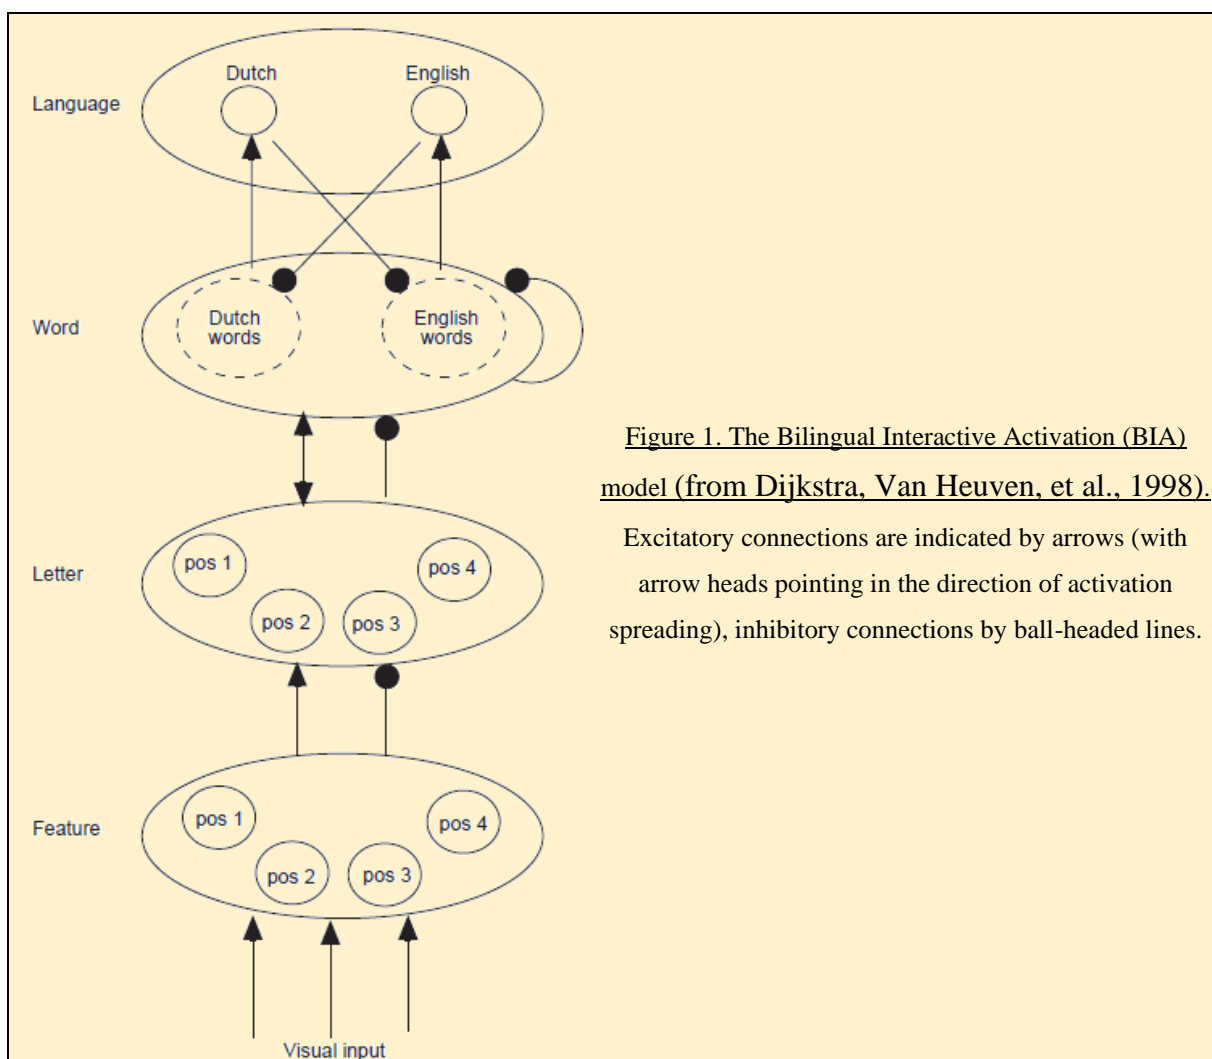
Language

Dutch

English

Word

Dutch words

English words

Letter

pos 1

pos 4

pos 2

pos 3

Feature

pos 1

pos 4

pos 2

pos 3

Visual input

Figure 1. The Bilingual Interactive Activation (BIA) model (from Dijkstra, Van Heuven, et al., 1998).

Excitatory connections are indicated by arrows (with arrow heads pointing in the direction of activation spreading), inhibitory connections by ball-headed lines.